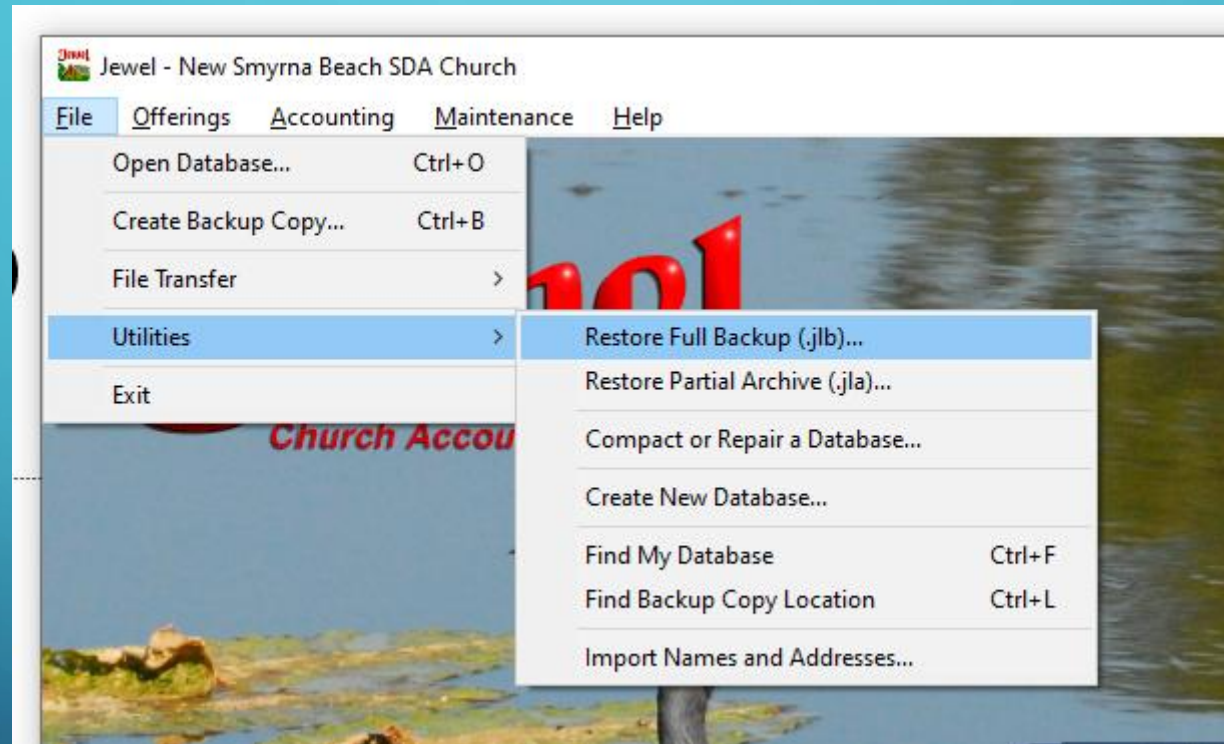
Jewel - New Smyrna Beach SDA Church

File Offerings Accounting Maintenance Help

Open Database... Ctrl+O

Create Backup Copy... Ctrl+B

File Transfer >

Utilities >

Exit

Restore Full Backup (.jlb)...

Restore Partial Archive (.jla)...

Compact or Repair a Database...

Create New Database...

Find My Database Ctrl+F

Find Backup Copy Location Ctrl+L

Import Names and Addresses...

Church Accou